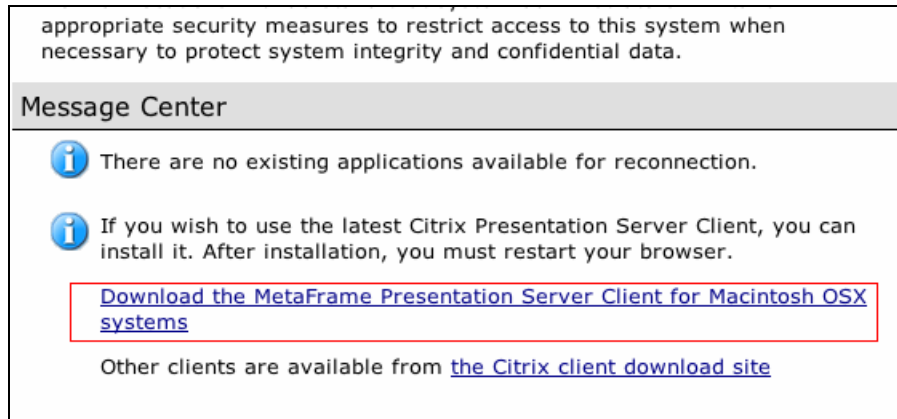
appropriate security measures to restrict access to this system when necessary to protect system integrity and confidential data.

Message Center

There are no existing applications available for reconnection.

If you wish to use the latest Citrix Presentation Server Client, you can install it. After installation, you must restart your browser.

Download the MetaFrame Presentation Server Client for Macintosh OSX systems

Other clients are available from the Citrix client download site